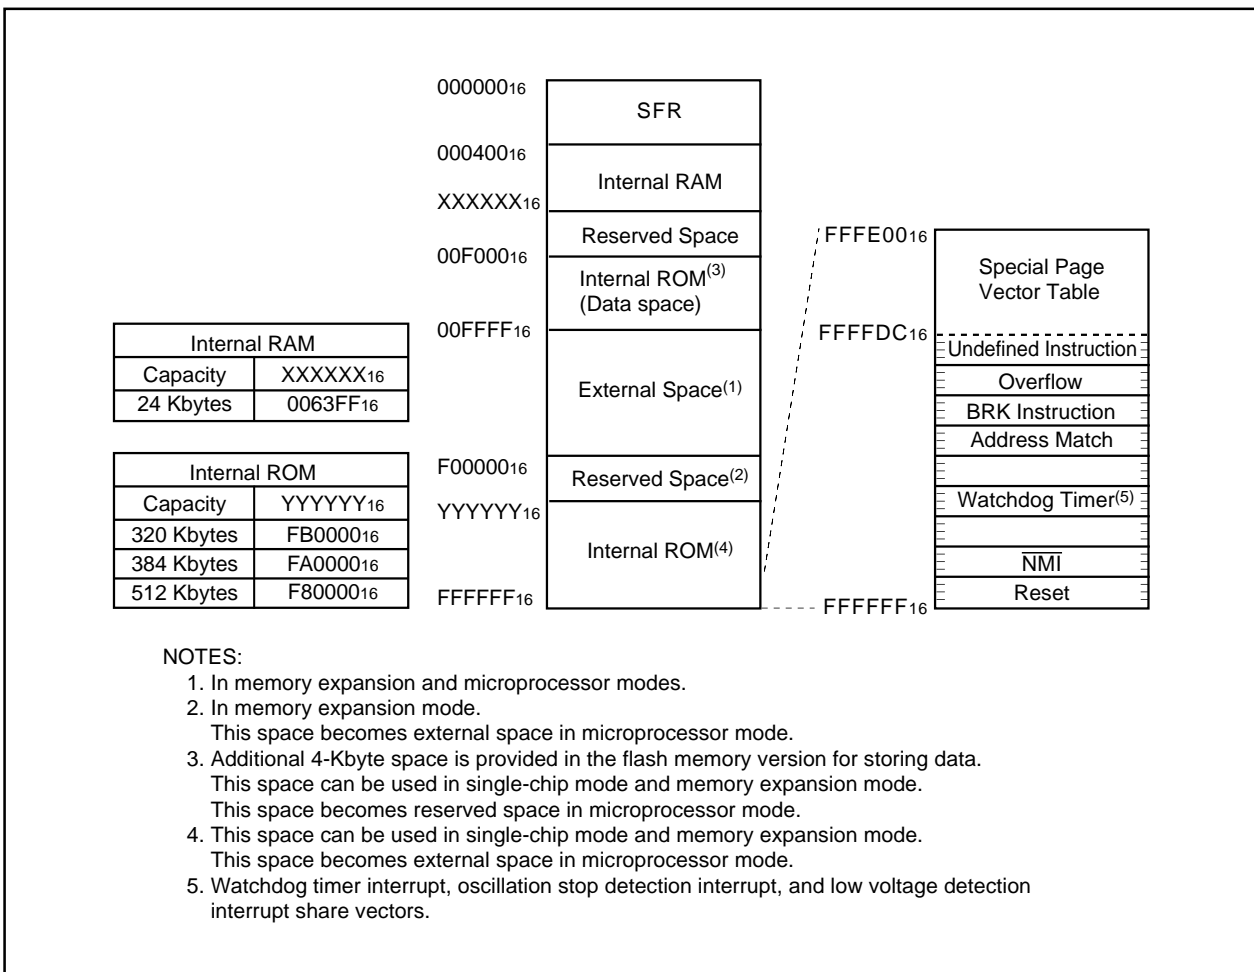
$000000_{16}$
SFR
$000400_{16}$
Internal RAM
$XXXXXX_{16}$
Reserved Space
$00F000_{16}$
Internal ROM$^{(3)}$ (Data space)
$00FFFF_{16}$
External Space$^{(1)}$
$F00000_{16}$
Reserved Space$^{(2)}$
$YYYYYY_{16}$
Internal ROM$^{(4)}$
$FFFFFF_{16}$

$FFFE00_{16}$
Special Page Vector Table
$FFFFDC_{16}$
Undefined Instruction
Overflow
BRK Instruction
Address Match
Watchdog Timer$^{(5)}$
$\overline{NMI}$
Reset
$FFFFFF_{16}$

| Internal RAM | |
|---|---|
| Capacity | $XXXXXX_{16}$ |
| 24 Kbytes | $0063FF_{16}$ |

| Internal ROM | |
|---|---|
| Capacity | $YYYYYY_{16}$ |
| 320 Kbytes | $FB0000_{16}$ |
| 384 Kbytes | $FA0000_{16}$ |
| 512 Kbytes | $F80000_{16}$ |

NOTES:
1. In memory expansion and microprocessor modes.
2. In memory expansion mode.
This space becomes external space in microprocessor mode.
3. Additional 4-Kbyte space is provided in the flash memory version for storing data.
This space can be used in single-chip mode and memory expansion mode.
This space becomes reserved space in microprocessor mode.
4. This space can be used in single-chip mode and memory expansion mode.
This space becomes external space in microprocessor mode.
5. Watchdog timer interrupt, oscillation stop detection interrupt, and low voltage detection interrupt share vectors.